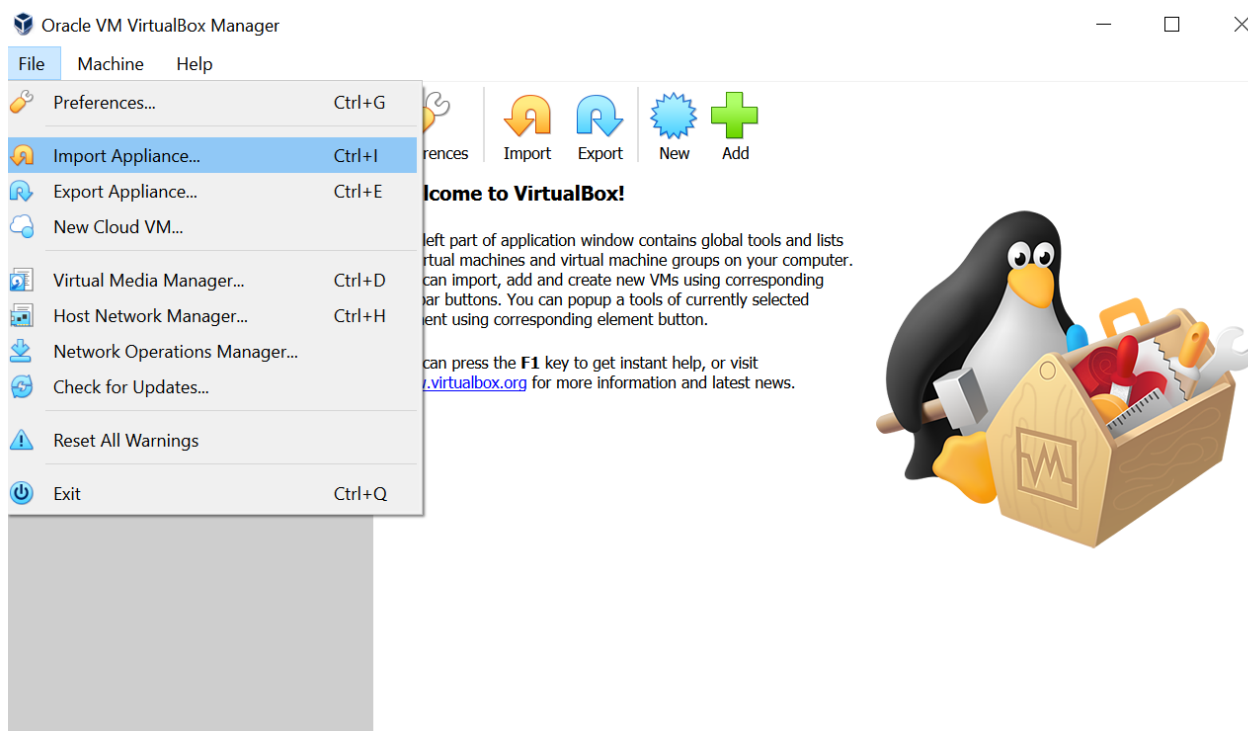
Oracle VM VirtualBox Manager

File Machine Help

Preferences... Ctrl+G
Import Appliance... Ctrl+I
Export Appliance... Ctrl+E
New Cloud VM...
Virtual Media Manager... Ctrl+D
Host Network Manager... Ctrl+H
Network Operations Manager...
Check for Updates...
Reset All Warnings
Exit Ctrl+Q

rences Import Export New Add

lcome to VirtualBox!

left part of application window contains global tools and lists rtual machines and virtual machine groups on your computer. can import, add and create new VMs using corresponding bar buttons. You can popup a tools of currently selected ent using corresponding element button.

can press the F1 key to get instant help, or visit v.virtualbox.org for more information and latest news.